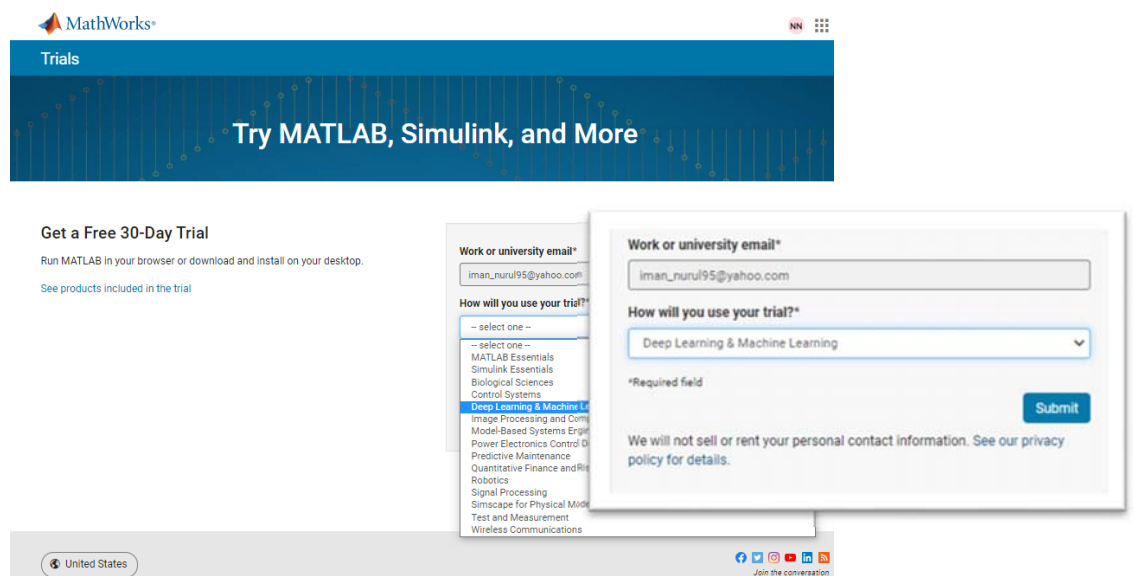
MathWorks

NN

Trials

Try MATLAB, Simulink, and More

Get a Free 30-Day Trial

Run MATLAB in your browser or download and install on your desktop.

See products included in the trial

Work or university email*

iman_nurul95@yahoo.com

How will you use your trial?*

-- select one --

-- select one --
MATLAB Essentials
Simulink Essentials
Biological Sciences
Control Systems
Deep Learning & Machine Le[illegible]
Image Processing and Comp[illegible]
Model-Based Systems Engi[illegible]
Power Electronics Control D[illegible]
Predictive Maintenance
Quantitative Finance and Ris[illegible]
Robotics
Signal Processing
Simscape for Physical Mode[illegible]
Test and Measurement
Wireless Communications

Work or university email*

iman_nurul95@yahoo.com

How will you use your trial?*

Deep Learning & Machine Learning

*Required field

Submit

We will not sell or rent your personal contact information. See our privacy policy for details.

United States

Join the conversation